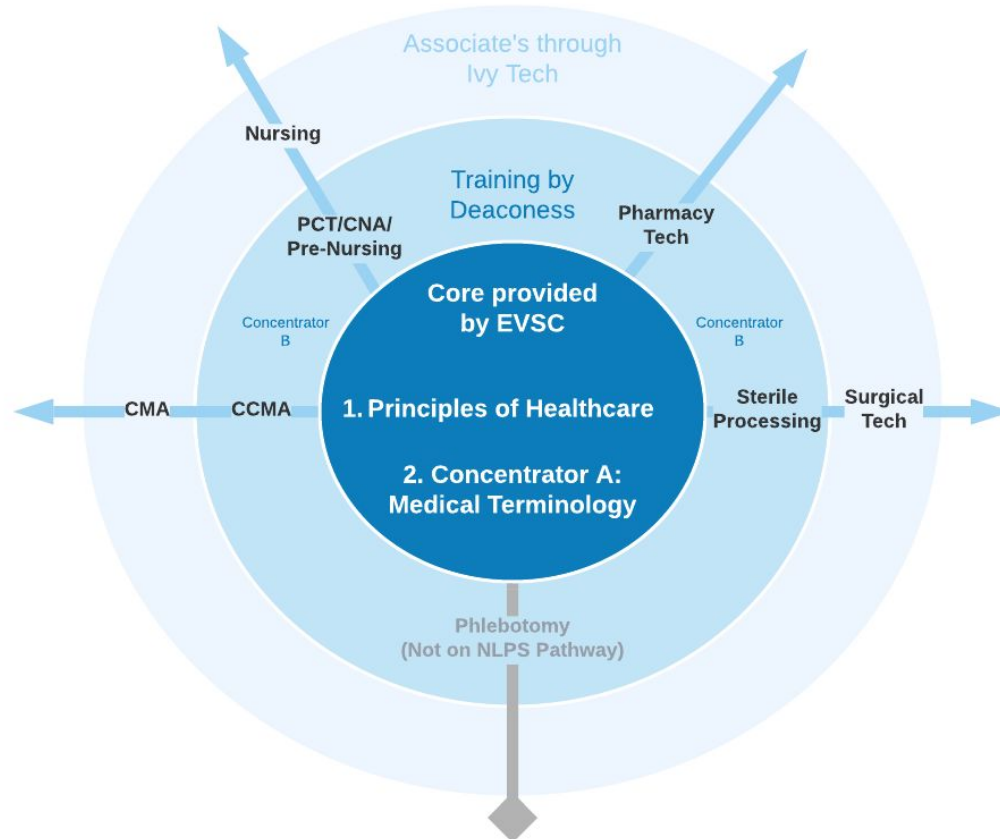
Associate's through Ivy Tech

Nursing

Training by Deaconess

PCT/CNA/ Pre-Nursing

Pharmacy Tech

Core provided by EVSC

Concentrator B

Concentrator B

CMA

CCMA

1. Principles of Healthcare

Sterile Processing

Surgical Tech

2. Concentrator A: Medical Terminology

Phlebotomy (Not on NLPS Pathway)